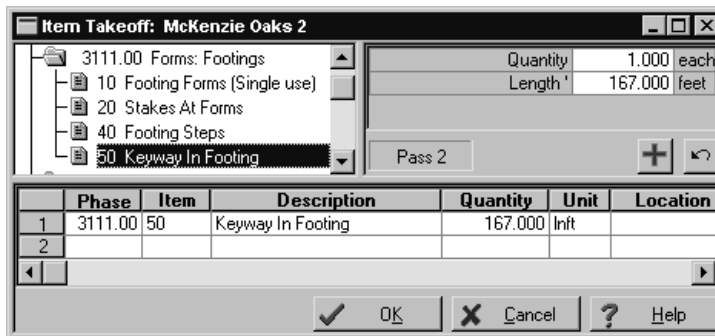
Item Takeoff: McKenzie Oaks 2

3111.00 Forms: Footings
10 Footing Forms (Single use)
20 Stakes At Forms
40 Footing Steps
50 Keyway In Footing

| Quantity | 1.000 | each |
|---|---|---|
| Length ' | 167.000 | feet |

Pass 2

| | Phase | Item | Description | Quantity | Unit | Location |
|---|---|---|---|---|---|---|
| 1 | 3111.00 | 50 | Keyway In Footing | 167.000 | lnft | |
| 2 | | | | | | |

OK Cancel Help